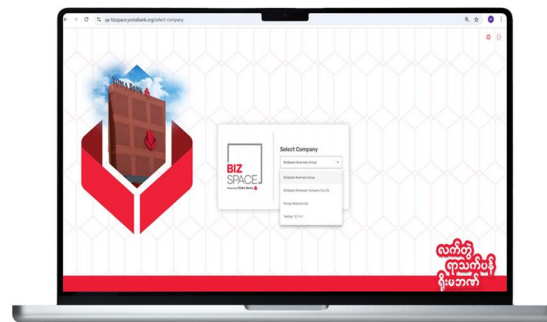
qa-bizspace.yomabank.org/select-company

BIZ SPACE
Powered by Yoma Bank

Select Company

Bizspace Business Group

Bizspace Business Group

Bizspace Developer Company Co.LTD

Thong Hotsss Co.Ltd

Testing 1 2 3 4

လက်တွဲ ရာသက်ပန် ရိုးမဘဏ်